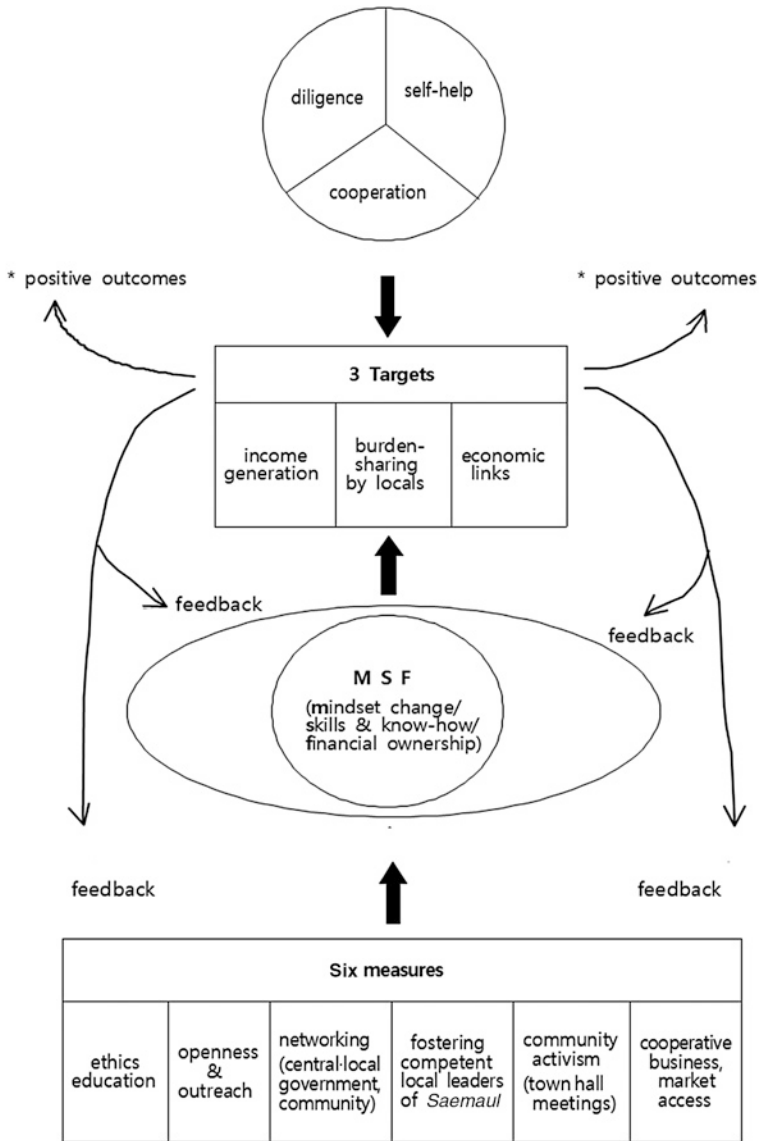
diligence

self-help

cooperation

* positive outcomes

* positive outcomes

3 Targets

| income generation | burden-sharing by locals | economic links |
|---|---|---|

feedback

feedback

M S F

(mindset change/ skills & know-how/ financial ownership)

feedback

feedback

Six measures

| ethics education | openness & outreach | networking (central·local government, community) | fostering competent local leaders of Saemaul | community activism (town hall meetings) | cooperative business, market access |
|---|---|---|---|---|---|